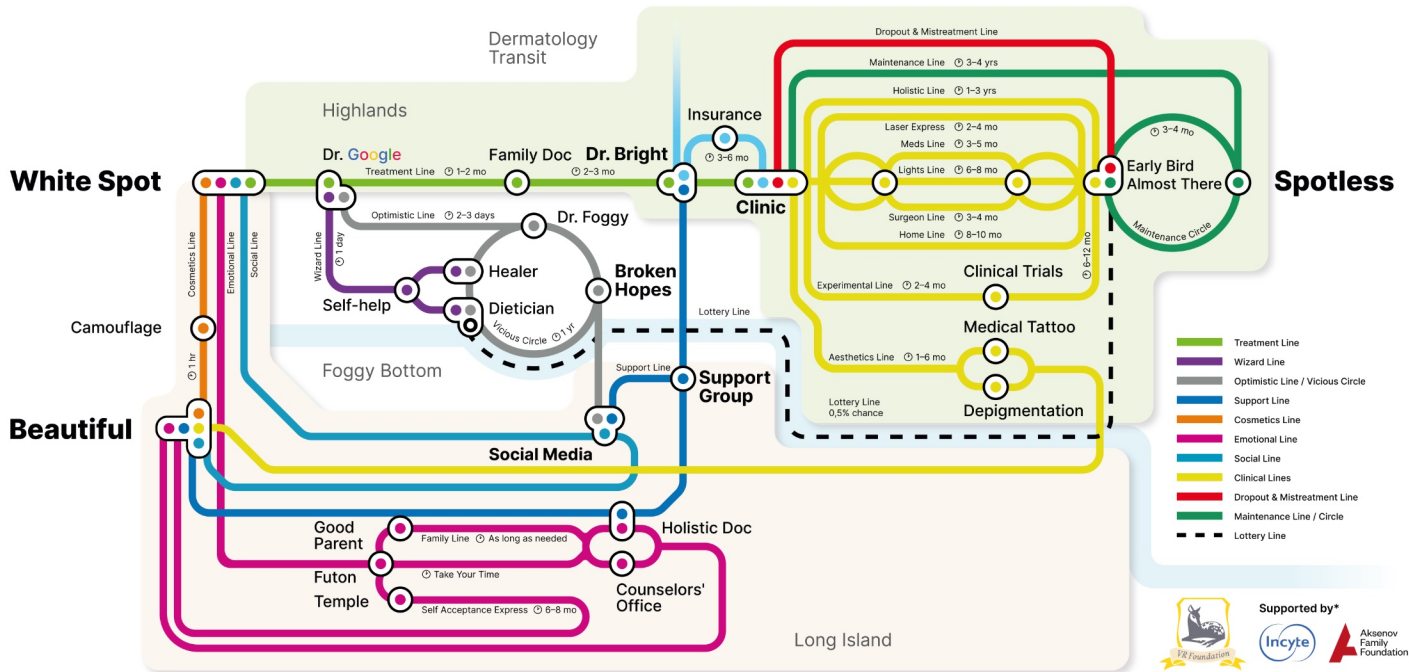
Dermatology Transit

Highlands

White Spot

Dr. Google

Treatment Line 1–2 mo

Family Doc

2–3 mo

Dr. Bright

Insurance

3–6 mo

Clinic

Dropout & Mistreatment Line

Maintenance Line 3–4 yrs

Holistic Line 1–3 yrs

Laser Express 2–4 mo

Meds Line 3–5 mo

Lights Line 6–8 mo

Surgeon Line 3–4 mo

Home Line 8–10 mo

3–4 mo

Early Bird Almost There

Maintenance Circle

Spotless

6–12 mo

Optimistic Line 2–3 days

Dr. Foggy

Wizard Line 1 day

Healer

Self-help

Dietician

Broken Hopes

Vicious Circle 1 yr

Clinical Trials

Experimental Line 2–4 mo

Lottery Line

Medical Tattoo

Cosmetics Line

Emotional Line

Social Line

Camouflage

1 hr

Foggy Bottom

Support Line

Support Group

Aesthetics Line 1–6 mo

Lottery Line 0,5% chance

Depigmentation

Beautiful

Social Media

Treatment Line

Wizard Line

Optimistic Line / Vicious Circle

Support Line

Cosmetics Line

Emotional Line

Social Line

Clinical Lines

Dropout & Mistreatment Line

Maintenance Line / Circle

Lottery Line

Good Parent

Family Line As long as needed

Holistic Doc

Futon Temple

Take Your Time

Counselors' Office

Self Acceptance Express 6–8 mo

Long Island

VR Foundation

Supported by*

Incyte

Aksenov Family Foundation